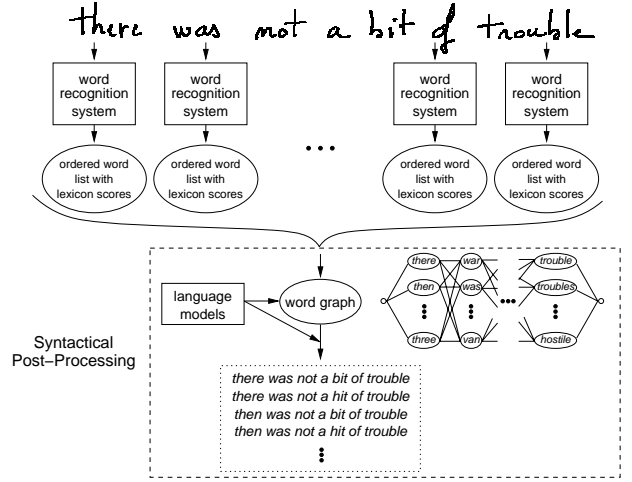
there was not a bit of trouble

word recognition system

word recognition system

word recognition system

word recognition system

ordered word list with lexicon scores

ordered word list with lexicon scores

...

ordered word list with lexicon scores

ordered word list with lexicon scores

language models

word graph

there
then
three

war
was
van

trouble
troubles
hostile

Syntactical Post–Processing

there was not a bit of trouble
there was not a hit of trouble
then was not a bit of trouble
then was not a hit of trouble